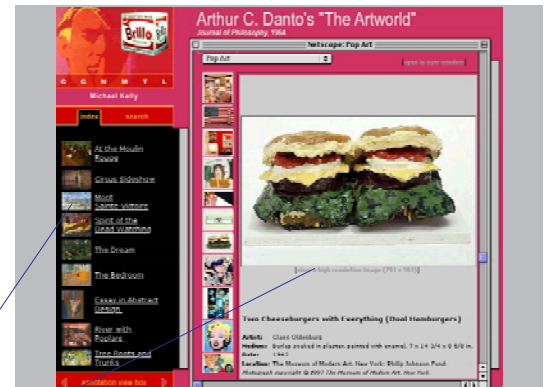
Brillo

G C N M T L

Michael Kelly

index search

At the Moulin Rouge

Circus Sideshow

Mont Sainte-Victoire

Spirit of the Dead Watching

The Dream

The Bedroom

Essay in Abstract Design

River with Poplars

Tree Roots and Trunks

annotation view box

Arthur C. Danto's "The Artworld"

Journal of Philosophy, 1964

Netscape: Pop Art

Pop Art

open in new window

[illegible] high resolution image ([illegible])

Two Cheeseburgers with Everything (Dual Hamburgers)

Artist: Claes Oldenburg

Medium: Burlap soaked in plaster, painted with enamel. 7 × 14 3/4 × 8 5/8 in.

Date: 1962

Location: The Museum of Modern Art, New York. Philip Johnson Fund.

Photograph copyright © 1997 The Museum of Modern Art, New York